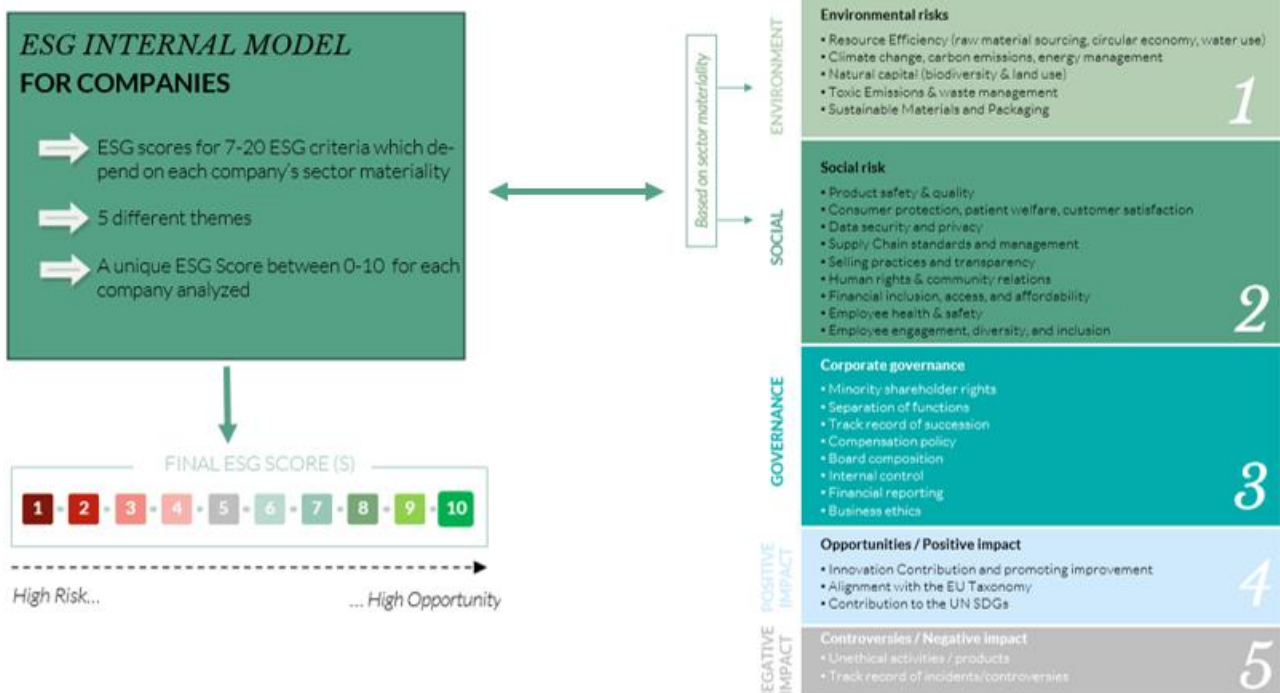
ESG INTERNAL MODEL
FOR COMPANIES

ESG scores for 7-20 ESG criteria which depend on each company's sector materiality

5 different themes

A unique ESG Score between 0-10 for each company analyzed

FINAL ESG SCORE (S)

1 - 2 - 3 - 4 - 5 - 6 - 7 - 8 - 9 - 10

High Risk...

... High Opportunity

Based on sector materiality

ENVIRONMENT

Environmental risks
• Resource Efficiency (raw material sourcing, circular economy, water use)
• Climate change, carbon emissions, energy management
• Natural capital (biodiversity & land use)
• Toxic Emissions & waste management
• Sustainable Materials and Packaging

1

SOCIAL

Social risk
• Product safety & quality
• Consumer protection, patient welfare, customer satisfaction
• Data security and privacy
• Supply Chain standards and management
• Selling practices and transparency
• Human rights & community relations
• Financial inclusion, access, and affordability
• Employee health & safety
• Employee engagement, diversity, and inclusion

2

GOVERNANCE

Corporate governance
• Minority shareholder rights
• Separation of functions
• Track record of succession
• Compensation policy
• Board composition
• Internal control
• Financial reporting
• Business ethics

3

POSITIVE IMPACT

Opportunities / Positive impact
• Innovation Contribution and promoting improvement
• Alignment with the EU Taxonomy
• Contribution to the UN SDGs

4

EGATIVE IMPACT

Controversies / Negative impact
• Unethical activities / products
• Track record of incidents/controversies

5